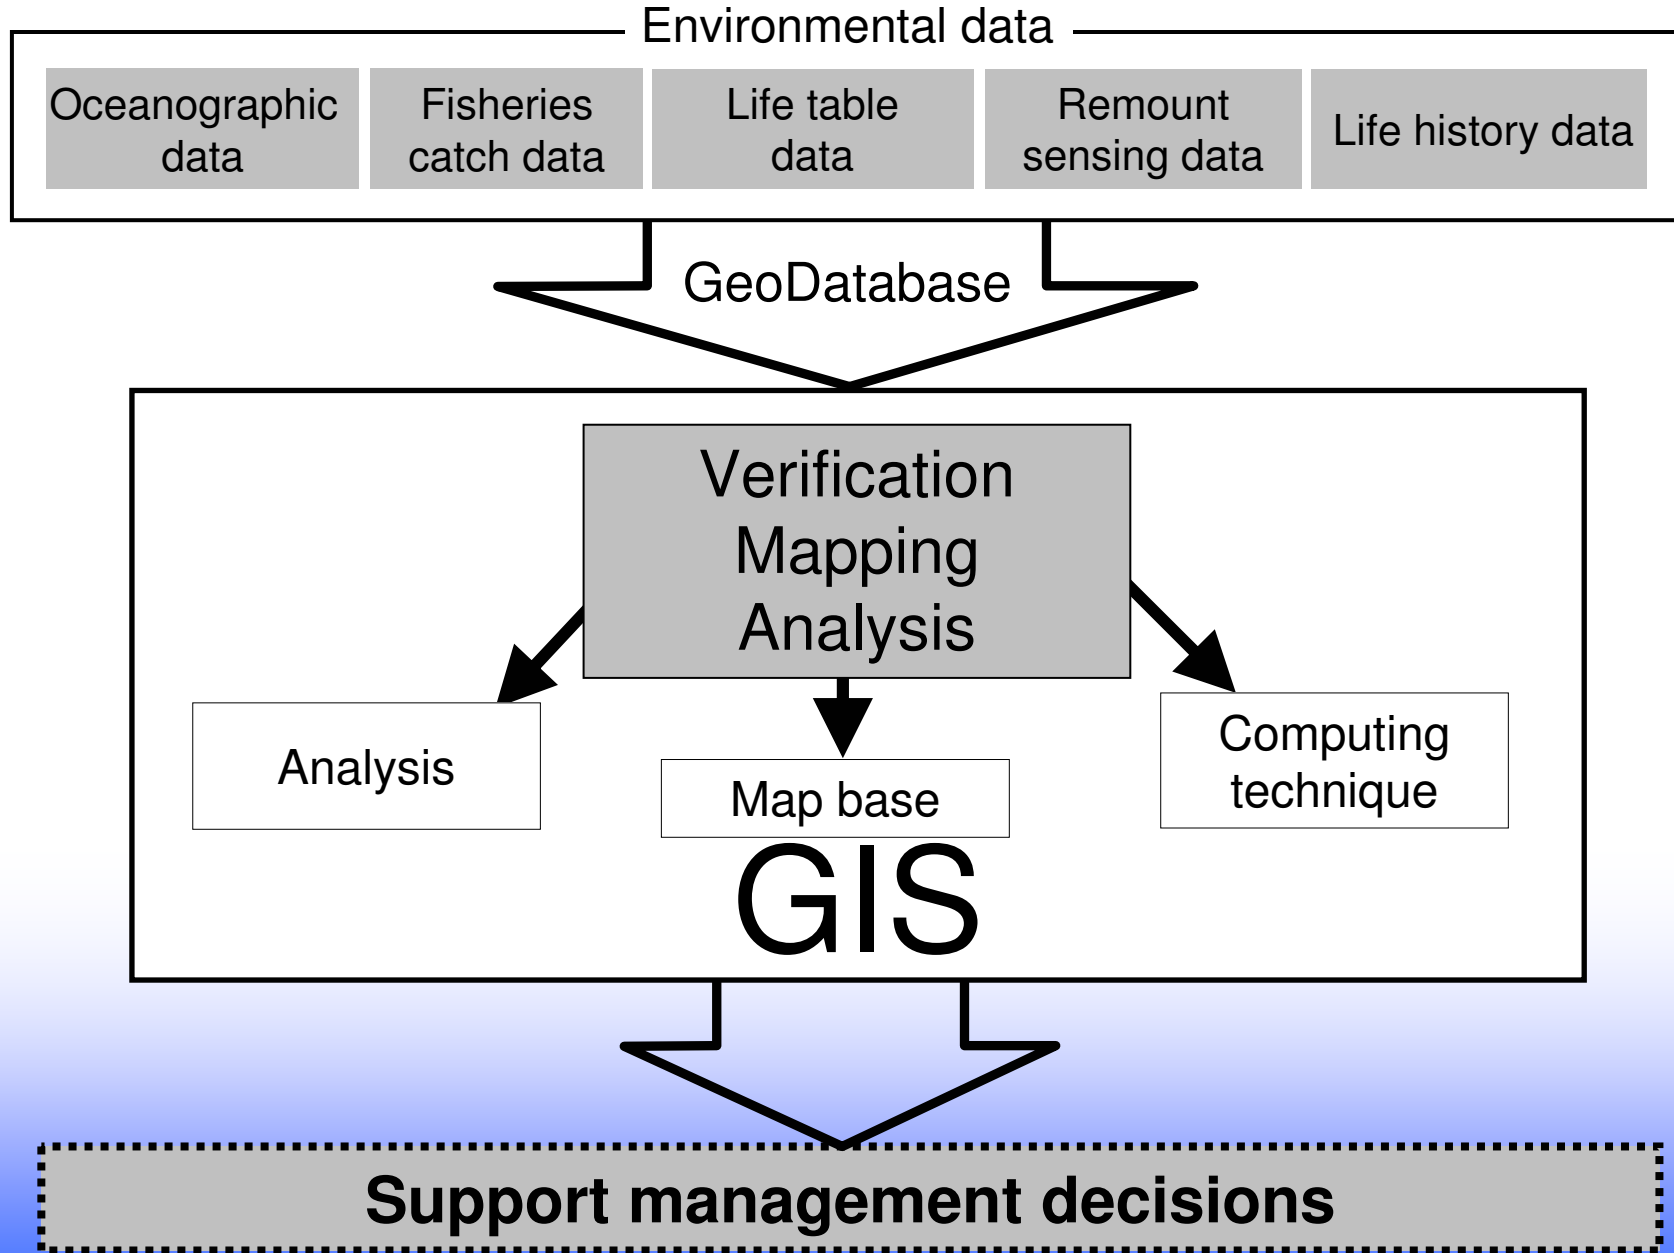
Environmental data

Oceanographic data

Fisheries catch data

Life table data

Remount sensing data

Life history data

GeoDatabase

Verification
Mapping
Analysis

Analysis

Map base

Computing technique

GIS

Support management decisions